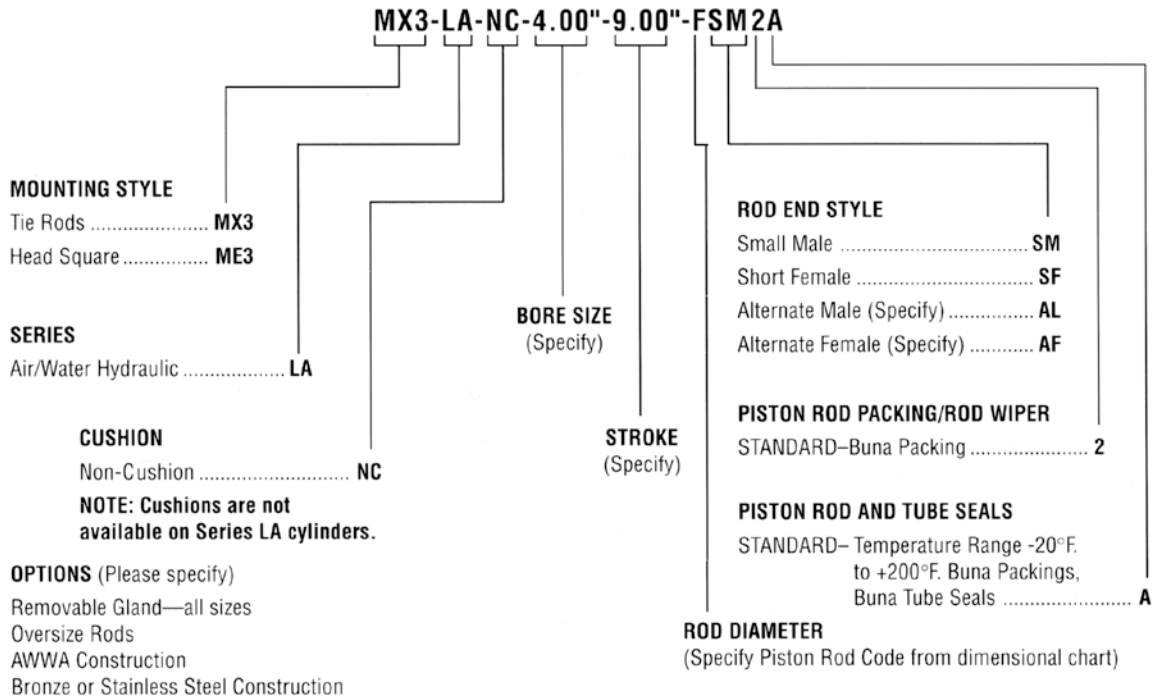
MX3-LA-NC-4.00"-9.00"-FSM2A

MOUNTING STYLE
Tie Rods .................... MX3
Head Square ............... ME3

SERIES
Air/Water Hydraulic .................. LA

CUSHION
Non-Cushion ........................... NC
NOTE: Cushions are not available on Series LA cylinders.

OPTIONS (Please specify)
Removable Gland—all sizes
Oversize Rods
AWWA Construction
Bronze or Stainless Steel Construction

BORE SIZE
(Specify)

STROKE
(Specify)

ROD END STYLE
Small Male .................................. SM
Short Female ............................... SF
Alternate Male (Specify) ................ AL
Alternate Female (Specify) ............ AF

PISTON ROD PACKING/ROD WIPER
STANDARD–Buna Packing ...................... 2

PISTON ROD AND TUBE SEALS
STANDARD– Temperature Range -20°F. to +200°F. Buna Packings, Buna Tube Seals ........................ A

ROD DIAMETER
(Specify Piston Rod Code from dimensional chart)